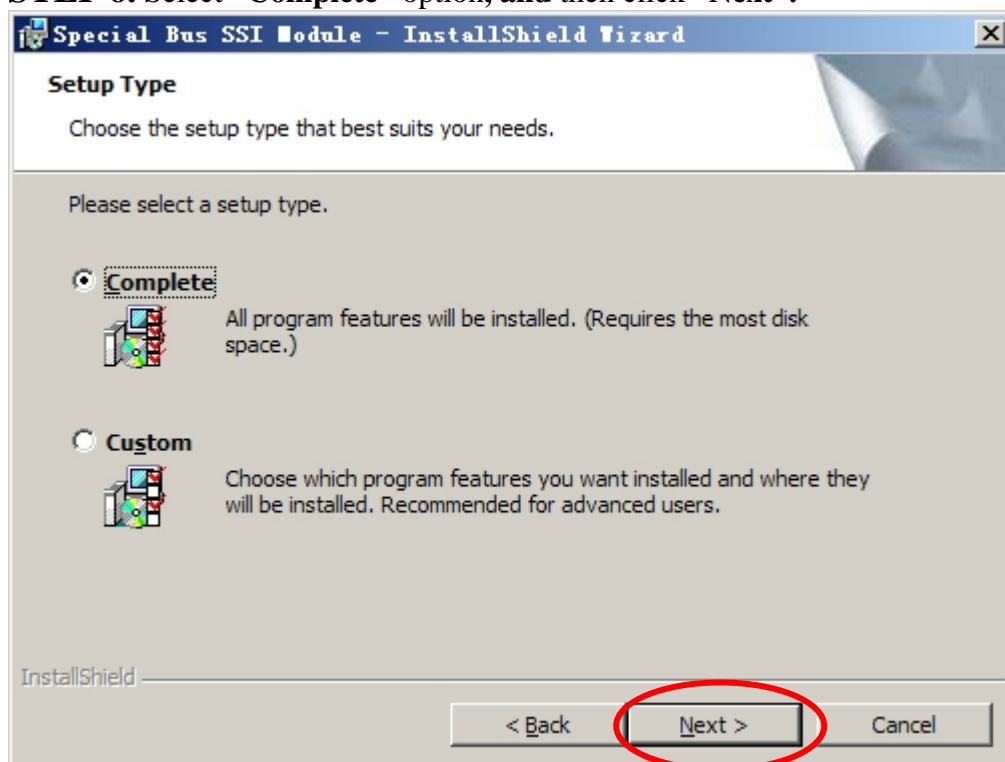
STEP 6: Select "Complete" option, and then click "Next".

Special Bus SSI Module - InstallShield Wizard

Setup Type

Choose the setup type that best suits your needs.

Please select a setup type.

Complete

All program features will be installed. (Requires the most disk space.)

Custom

Choose which program features you want installed and where they will be installed. Recommended for advanced users.

InstallShield

< Back

Next >

Cancel